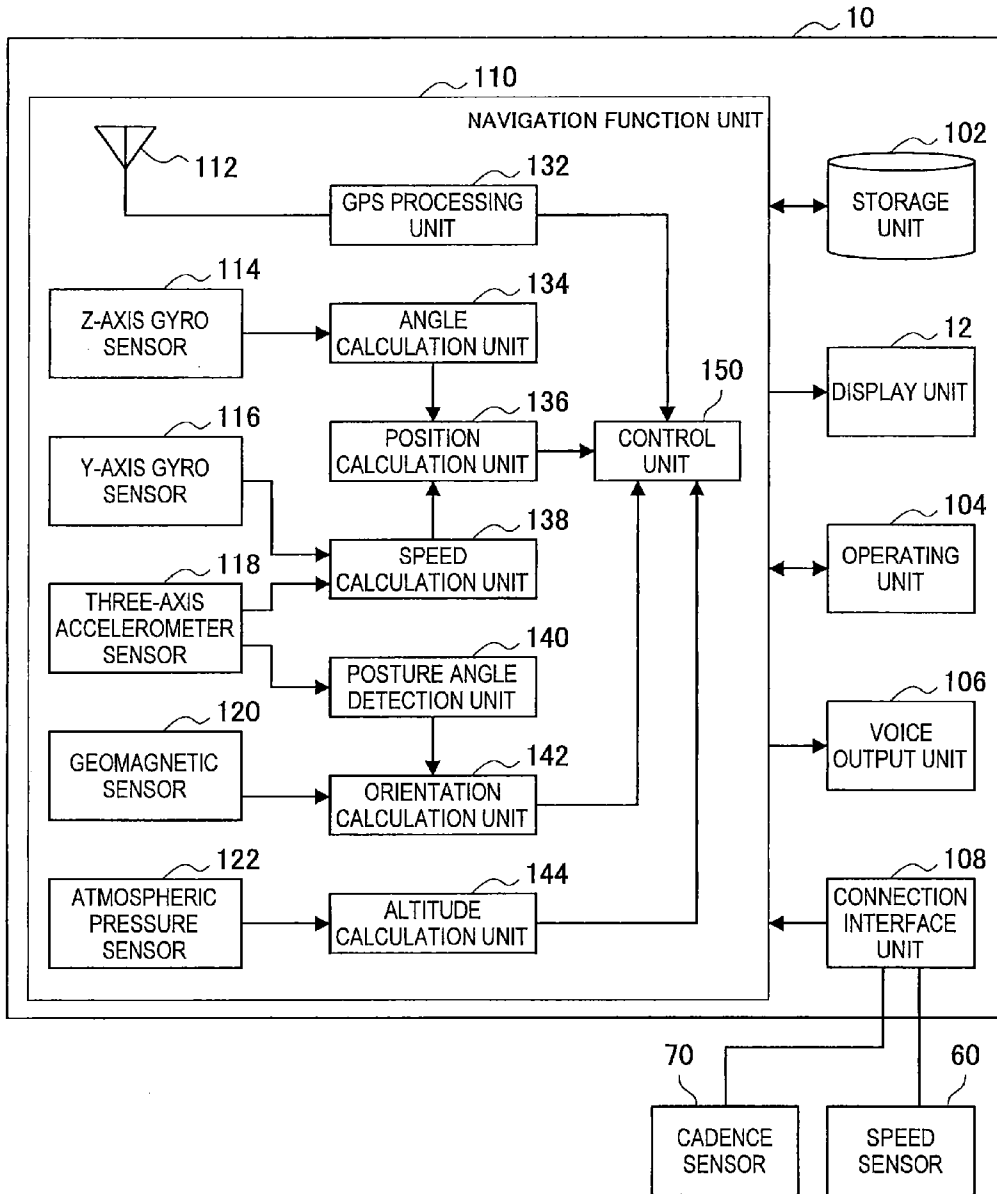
10

110

NAVIGATION FUNCTION UNIT

112

132

GPS PROCESSING UNIT

102

STORAGE UNIT

114

Z-AXIS GYRO SENSOR

134

ANGLE CALCULATION UNIT

12

DISPLAY UNIT

150

136

POSITION CALCULATION UNIT

CONTROL UNIT

116

Y-AXIS GYRO SENSOR

138

SPEED CALCULATION UNIT

104

OPERATING UNIT

118

THREE-AXIS ACCELEROMETER SENSOR

140

POSTURE ANGLE DETECTION UNIT

106

VOICE OUTPUT UNIT

120

GEOMAGNETIC SENSOR

142

ORIENTATION CALCULATION UNIT

122

ATMOSPHERIC PRESSURE SENSOR

144

ALTITUDE CALCULATION UNIT

108

CONNECTION INTERFACE UNIT

70

60

CADENCE SENSOR

SPEED SENSOR